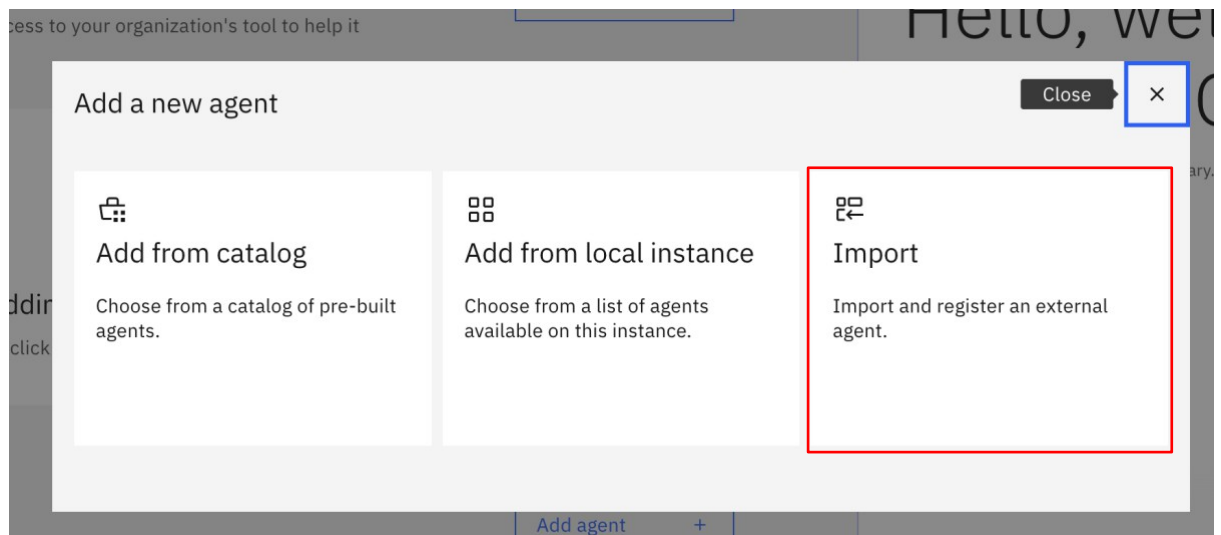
cess to your organization's tool to help it

Hello, we

ddir

click

ary.

Add a new agent

Close

×

Add from catalog

Choose from a catalog of pre-built agents.

Add from local instance

Choose from a list of agents available on this instance.

Import

Import and register an external agent.

Add agent +